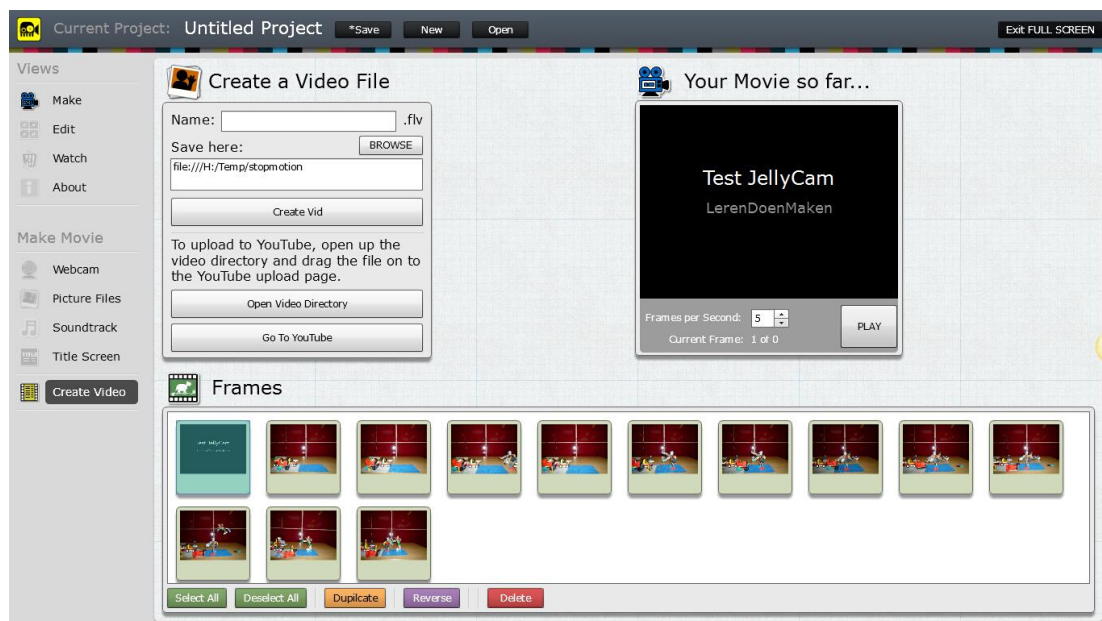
Current Project: Untitled Project *Save New Open Exit FULL SCREEN

Views
Make
Edit
Watch
About

Make Movie
Webcam
Picture Files
Soundtrack
Title Screen
Create Video

Create a Video File
Name: .flv
Save here: BROWSE
file:///H:/Temp/stopmotion
Create Vid
To upload to YouTube, open up the video directory and drag the file on to the YouTube upload page.
Open Video Directory
Go To YouTube

Your Movie so far...
Test JellyCam
LerenDoenMaken
Frames per Second: 5
Current Frame: 1 of 0
PLAY

Frames
Test JellyCam
Select All Deselect All Duplicate Reverse Delete